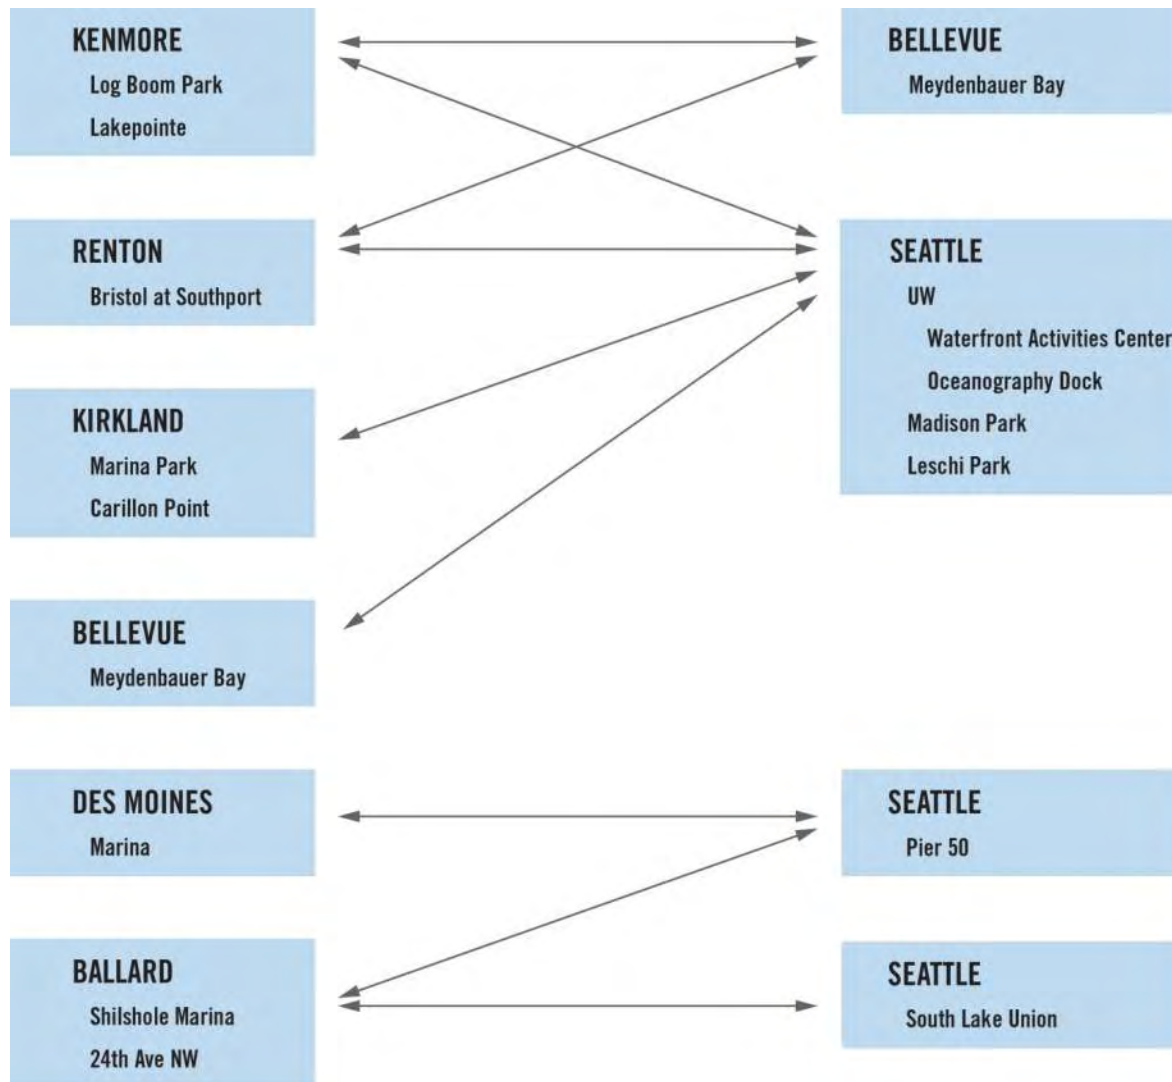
KENMORE
Log Boom Park
Lakepointe

RENTON
Bristol at Southport

KIRKLAND
Marina Park
Carillon Point

BELLEVUE
Meydenbauer Bay

DES MOINES
Marina

BALLARD
Shilshole Marina
24th Ave NW

BELLEVUE
Meydenbauer Bay

SEATTLE
UW
Waterfront Activities Center
Oceanography Dock
Madison Park
Leschi Park

SEATTLE
Pier 50

SEATTLE
South Lake Union